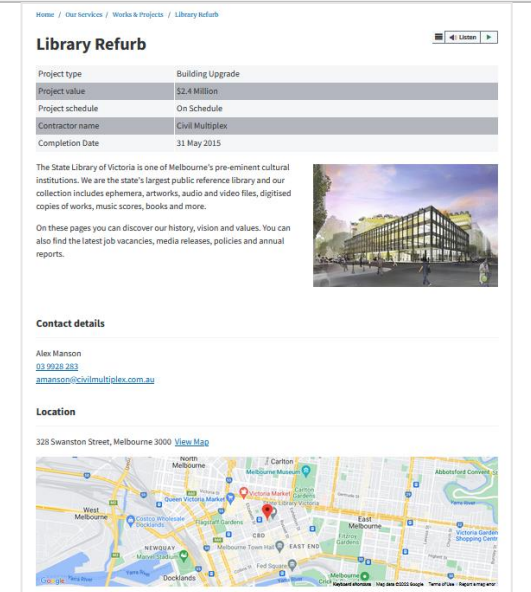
Home / Our Services / Works & Projects / Library Refurb

Library Refurb

Listen

| Project type | Building Upgrade |
|---|---|
| Project value | $2.4 Million |
| Project schedule | On Schedule |
| Contractor name | Civil Multiplex |
| Completion Date | 31 May 2015 |

The State Library of Victoria is one of Melbourne's pre-eminent cultural institutions. We are the state's largest public reference library and our collection includes ephemera, artworks, audio and video files, digitised copies of works, music scores, books and more.

On these pages you can discover our history, vision and values. You can also find the latest job vacancies, media releases, policies and annual reports.

Contact details

Alex Manson
03 9928 283
amanson@civilmultiplex.com.au

Location

328 Swanston Street, Melbourne 3000 View Map

North Melbourne
Carlton
Melbourne Museum
Abbotsford Convent
Victoria Market
Carlton Gardens
State Library Victoria
Queen Victoria Market
West Melbourne
Costco Wholesale Docklands
Flagstaff Gardens
CBD
East Melbourne
Fitzroy Gardens
Victoria Gardens Shopping Centre
NEWQUAY
Marvel Stadium
Melbourne Town Hall
EAST END
Docklands
Fed Square
Melbourne
Google
Keyboard shortcuts
Map data ©2022 Google
Terms of Use
Report a map error